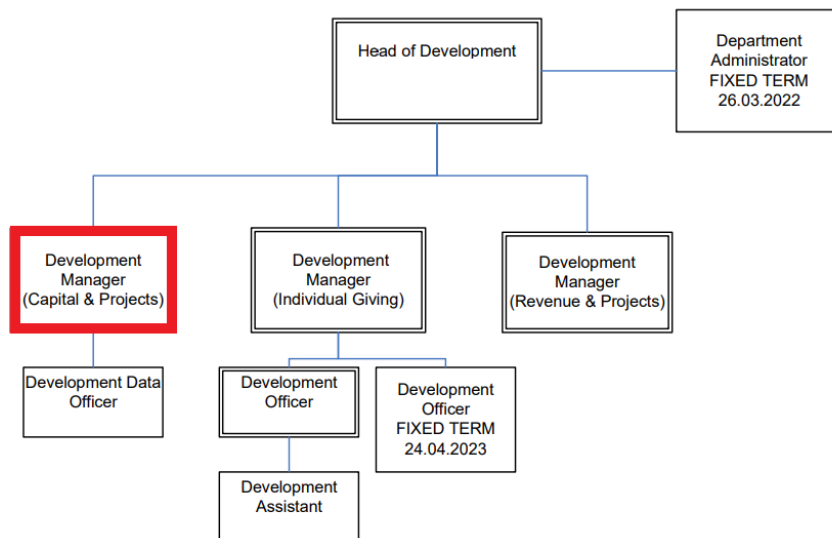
Head of Development

Department Administrator FIXED TERM 26.03.2022

Development Manager (Capital & Projects)

Development Manager (Individual Giving)

Development Manager (Revenue & Projects)

Development Data Officer

Development Officer

Development Officer FIXED TERM 24.04.2023

Development Assistant